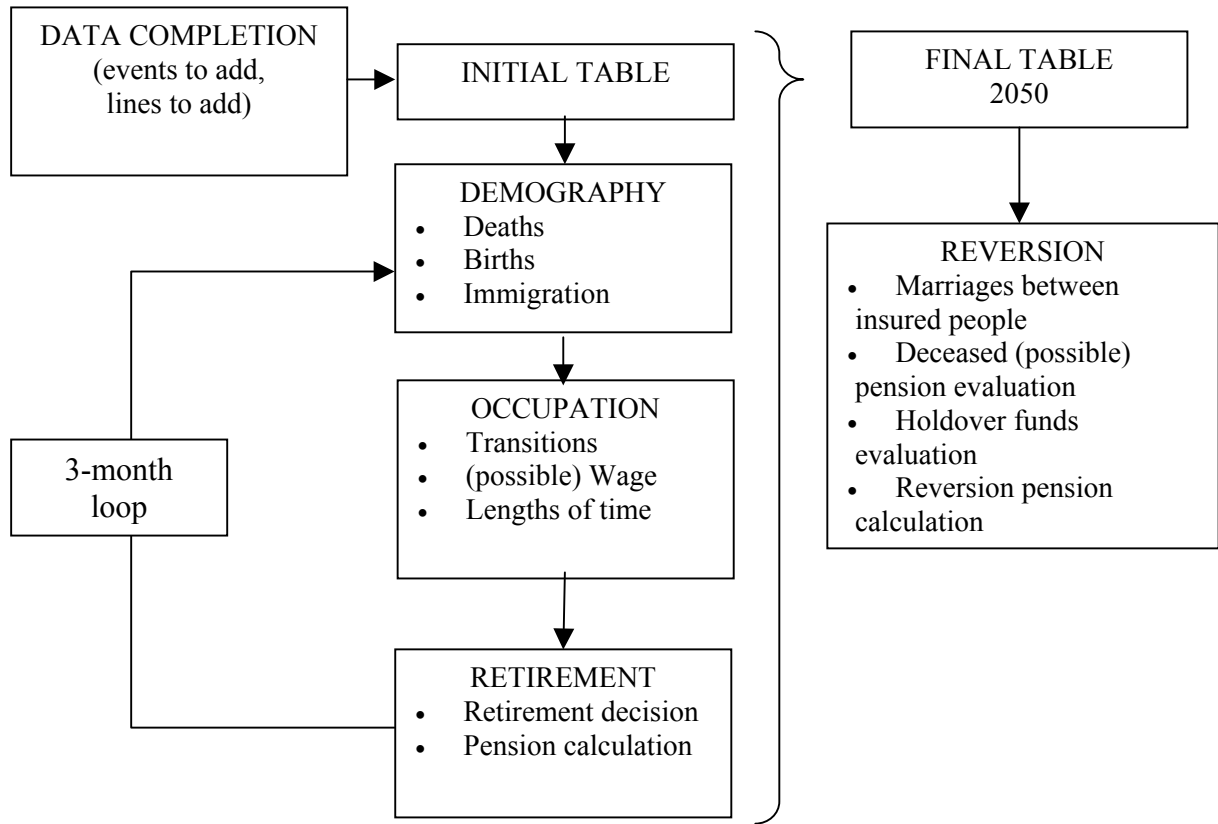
DATA COMPLETION
(events to add, lines to add)

INITIAL TABLE

DEMOGRAPHY
- Deaths
- Births
- Immigration

OCCUPATION
- Transitions
- (possible) Wage
- Lengths of time

RETIREMENT
- Retirement decision
- Pension calculation

3-month loop

FINAL TABLE
2050

REVERSION
- Marriages between insured people
- Deceased (possible) pension evaluation
- Holdover funds evaluation
- Reversion pension calculation